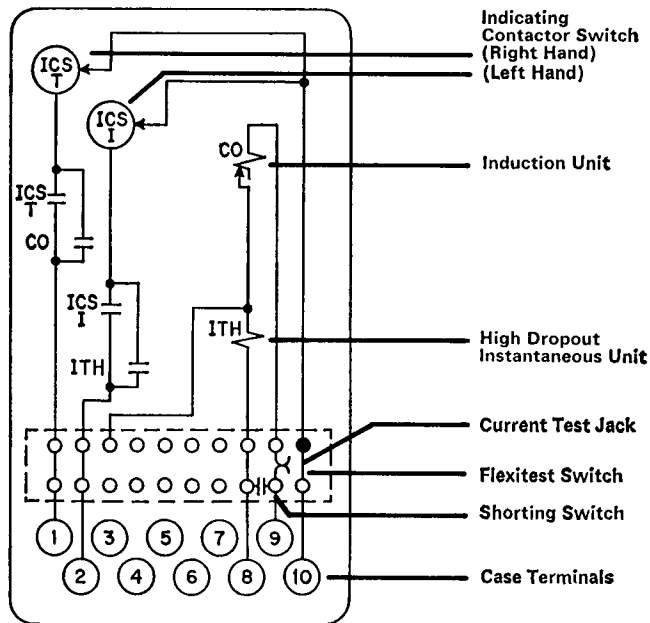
ICS T

ICS I

CO

ICS T

CO

ICS I

ITH

ITH

Indicating Contactor Switch (Right Hand)

(Left Hand)

Induction Unit

High Dropout Instantaneous Unit

Current Test Jack

Flexitest Switch

Shorting Switch

Case Terminals

1 3 5 7 9

2 4 6 8 10